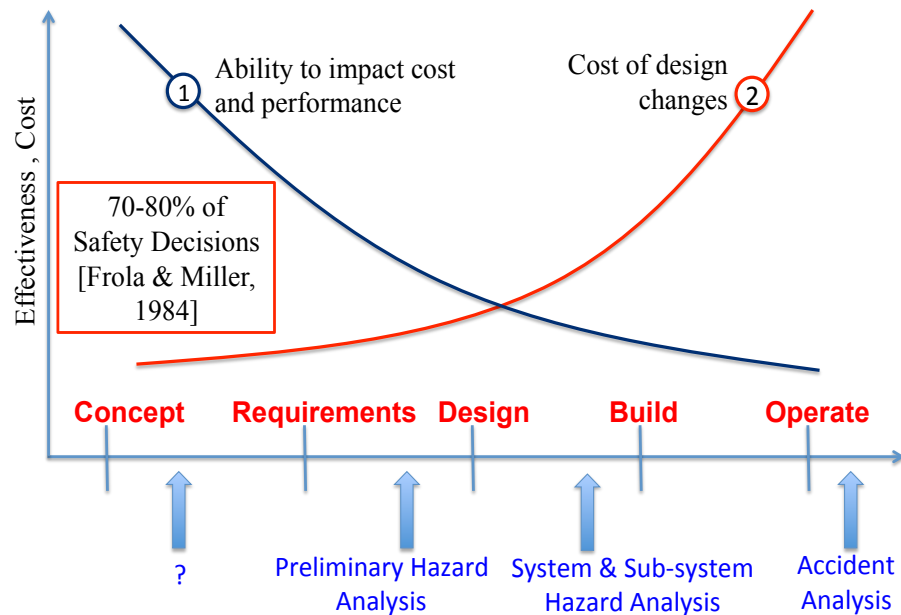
Effectiveness , Cost

1 Ability to impact cost and performance

Cost of design changes 2

70-80% of Safety Decisions [Frola & Miller, 1984]

Concept Requirements Design Build Operate

?

Preliminary Hazard Analysis

System & Sub-system Hazard Analysis

Accident Analysis